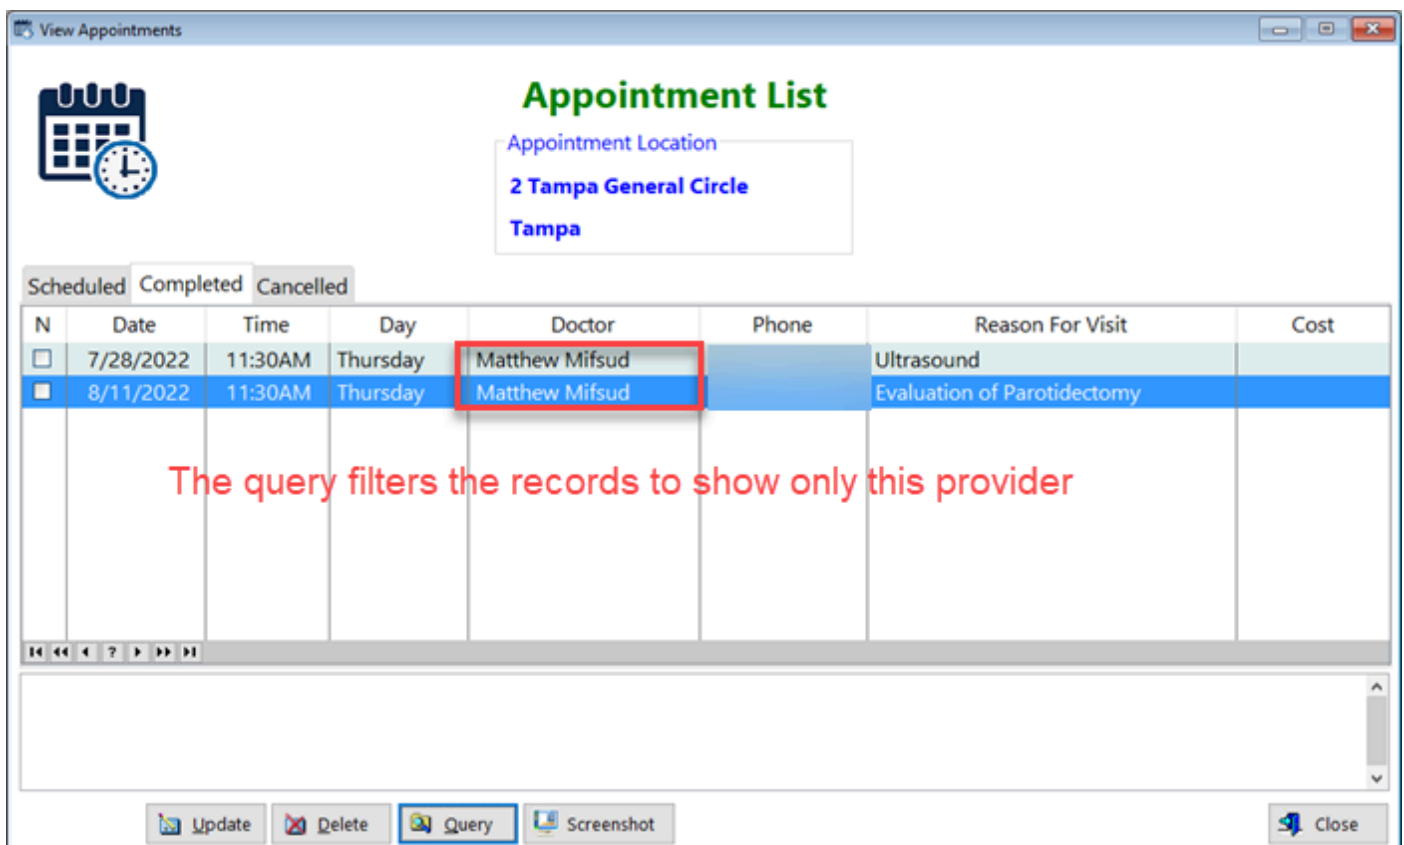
View Appointments

Appointment List

Appointment Location

2 Tampa General Circle

Tampa

Scheduled Completed Cancelled

| N | Date | Time | Day | Doctor | Phone | Reason For Visit | Cost |
|---|---|---|---|---|---|---|---|
| ☐ | 7/28/2022 | 11:30AM | Thursday | Matthew Mifsud | | Ultrasound | |
| ☐ | 8/11/2022 | 11:30AM | Thursday | Matthew Mifsud | | Evaluation of Parotidectomy | |

The query filters the records to show only this provider

?

Update Delete Query Screenshot Close